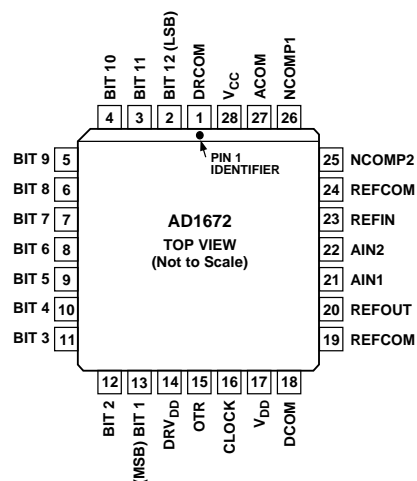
BIT 10
BIT 11
BIT 12 (LSB)
DRCOM
$V_{CC}$
ACOM
NCOMP1

4
3
2
1
28
27
26

PIN 1
IDENTIFIER

BIT 9 5
BIT 8 6
BIT 7 7
BIT 6 8
BIT 5 9
BIT 4 10
BIT 3 11

AD1672
TOP VIEW
(Not to Scale)

25 NCOMP2
24 REFCOM
23 REFIN
22 AIN2
21 AIN1
20 REFOUT
19 REFCOM

12
13
14
15
16
17
18

BIT 2
(MSB) BIT 1
$DRV_{DD}$
OTR
CLOCK
$V_{DD}$
DCOM